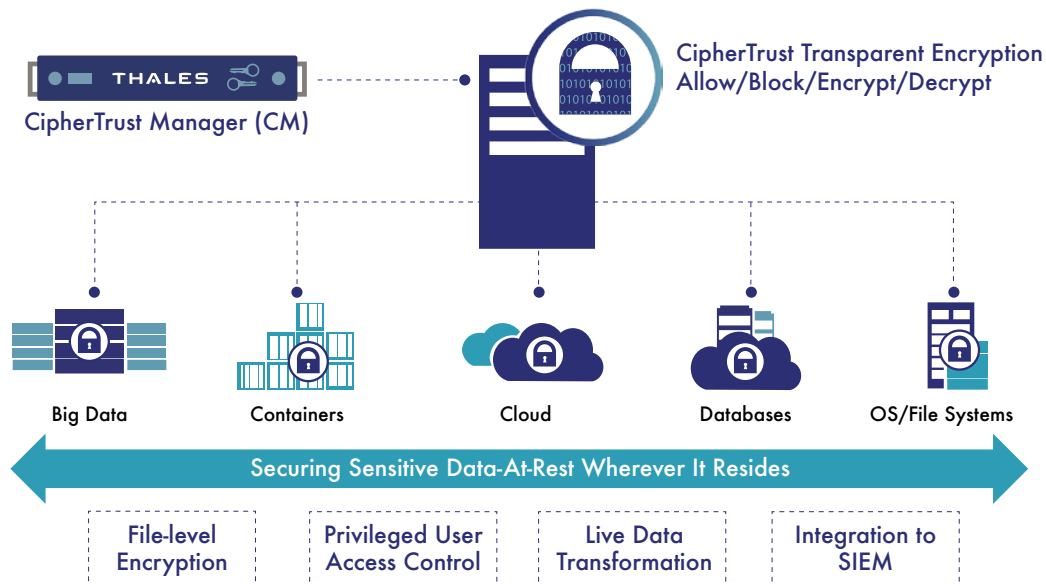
THALES

CipherTrust Manager (CM)

CipherTrust Transparent Encryption
Allow/Block/Encrypt/Decrypt

Big Data

Containers

Cloud

Databases

OS/File Systems

Securing Sensitive Data-At-Rest Wherever It Resides

File-level Encryption

Privileged User Access Control

Live Data Transformation

Integration to SIEM